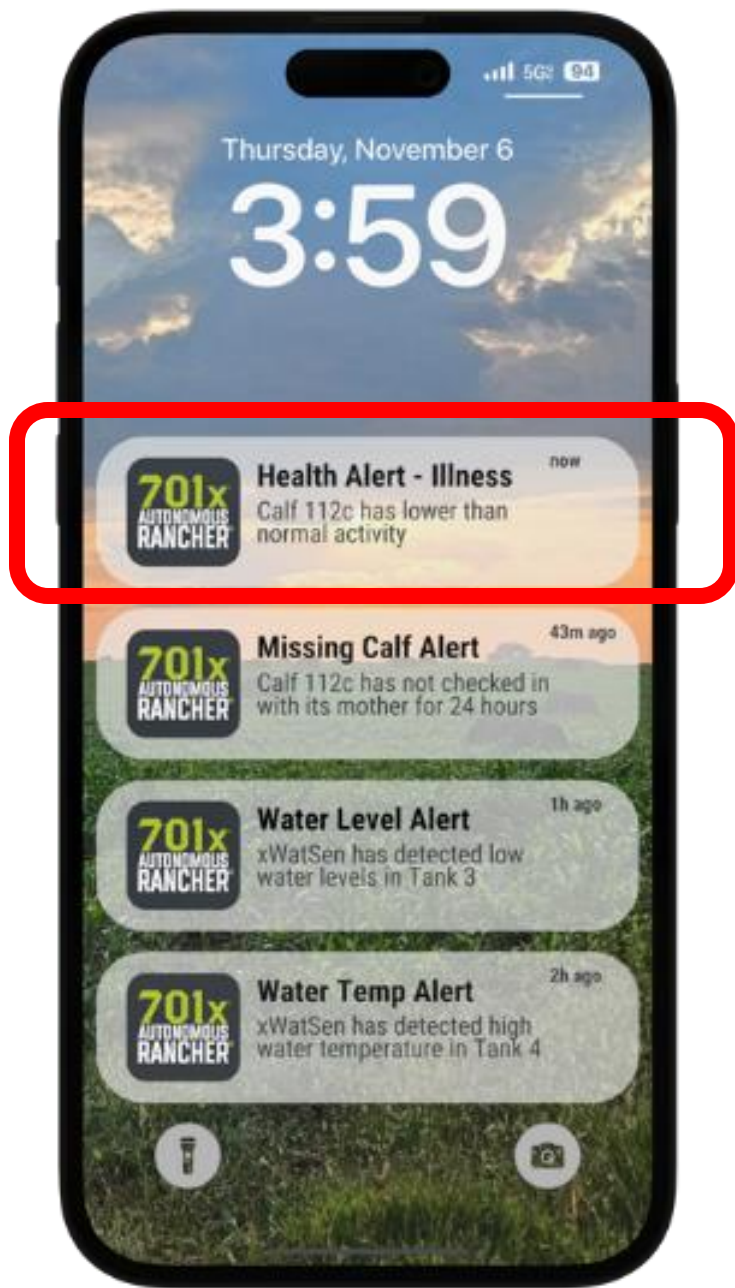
5G 94

Thursday, November 6

3:59

701x AUTONOMOUS RANCHER

Health Alert - Illness
now
Calf 112c has lower than normal activity

701x AUTONOMOUS RANCHER

Missing Calf Alert
43m ago
Calf 112c has not checked in with its mother for 24 hours

701x AUTONOMOUS RANCHER

Water Level Alert
1h ago
xWatSen has detected low water levels in Tank 3

701x AUTONOMOUS RANCHER

Water Temp Alert
2h ago
xWatSen has detected high water temperature in Tank 4